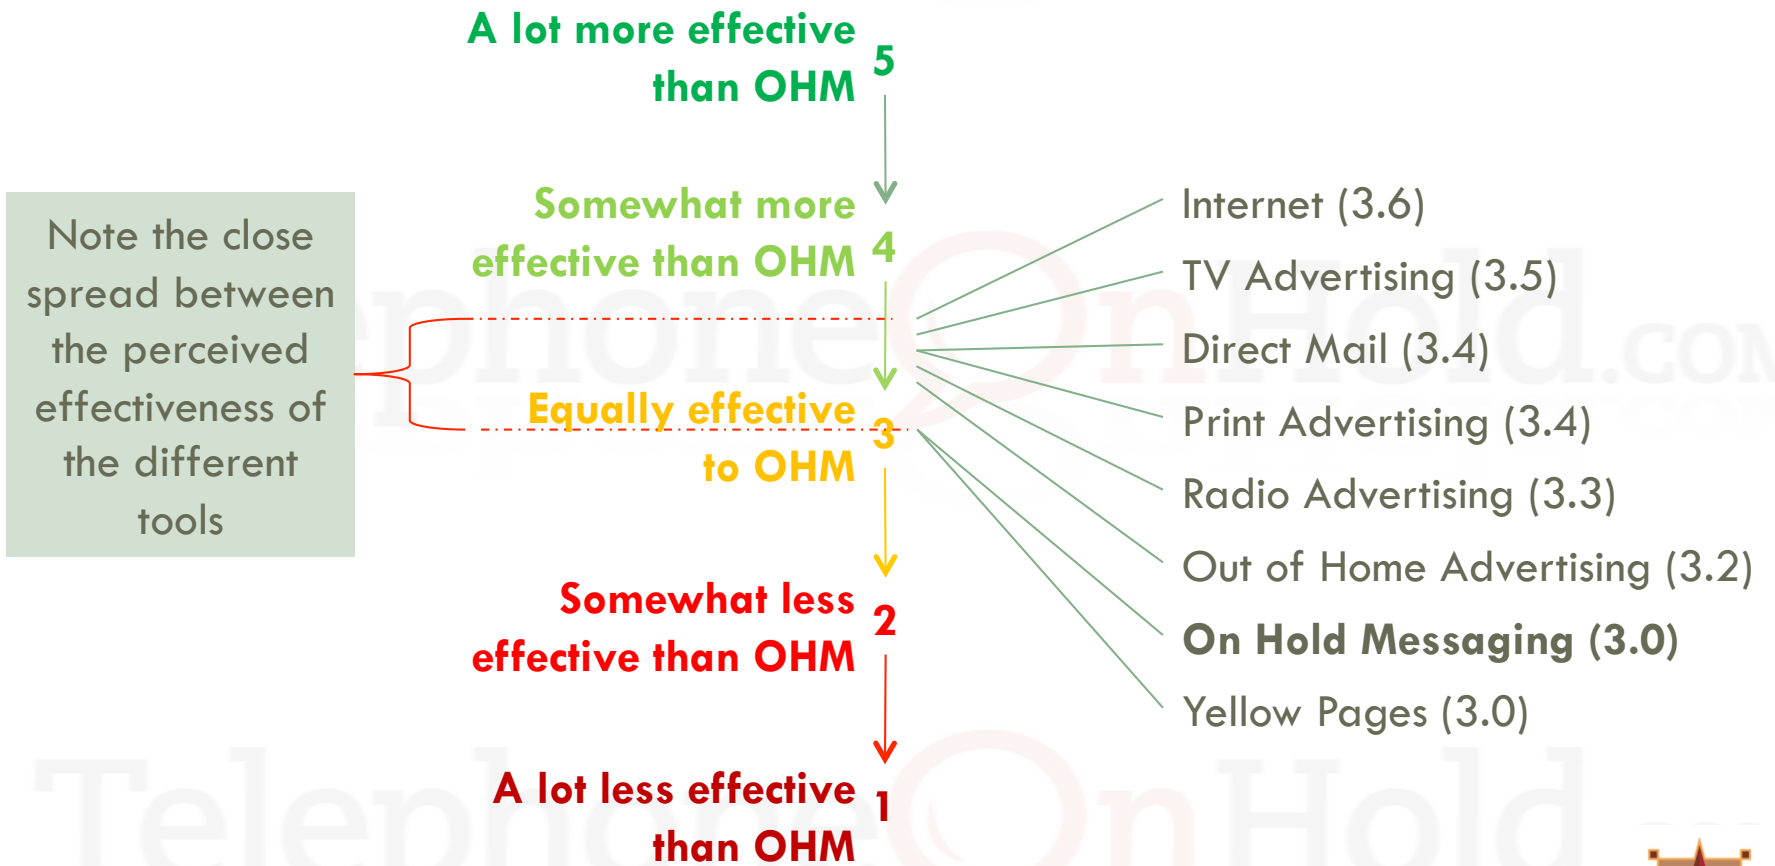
Note the close spread between the perceived effectiveness of the different tools

A lot more effective than OHM 5

Somewhat more effective than OHM 4

Equally effective to OHM 3

Somewhat less effective than OHM 2

A lot less effective than OHM 1

Internet (3.6)

TV Advertising (3.5)

Direct Mail (3.4)

Print Advertising (3.4)

Radio Advertising (3.3)

Out of Home Advertising (3.2)

On Hold Messaging (3.0)

Yellow Pages (3.0)

TelephoneOnHold.com